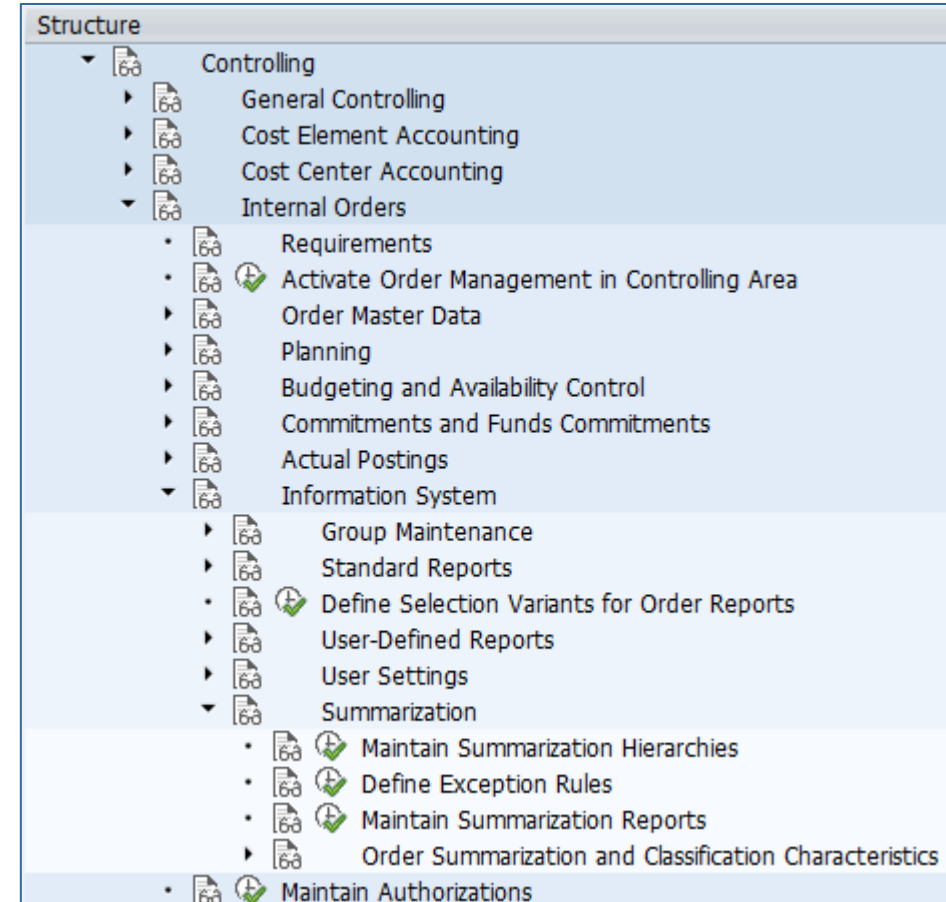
Structure
Controlling
General Controlling
Cost Element Accounting
Cost Center Accounting
Internal Orders
Requirements
Activate Order Management in Controlling Area
Order Master Data
Planning
Budgeting and Availability Control
Commitments and Funds Commitments
Actual Postings
Information System
Group Maintenance
Standard Reports
Define Selection Variants for Order Reports
User-Defined Reports
User Settings
Summarization
Maintain Summarization Hierarchies
Define Exception Rules
Maintain Summarization Reports
Order Summarization and Classification Characteristics
Maintain Authorizations